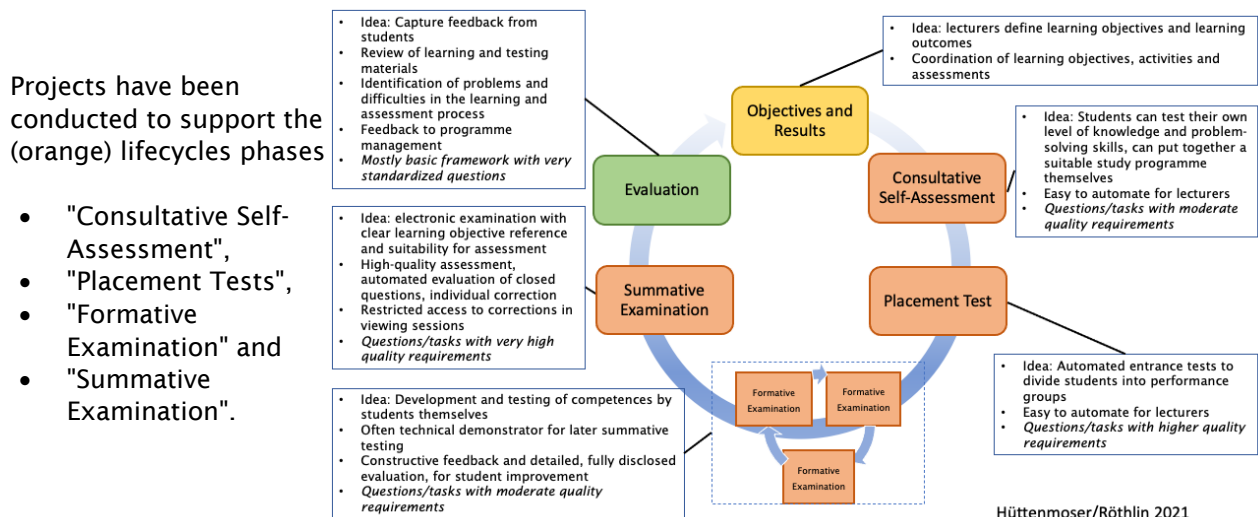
Projects have been conducted to support the (orange) lifecycles phases

- "Consultative Self-Assessment",
- "Placement Tests",
- "Formative Examination" and
- "Summative Examination".

- Idea: Capture feedback from students
- Review of learning and testing materials
- Identification of problems and difficulties in the learning and assessment process
- Feedback to programme management
- *Mostly basic framework with very standardized questions*

- Idea: lecturers define learning objectives and learning outcomes
- Coordination of learning objectives, activities and assessments

Objectives and Results

- Idea: Students can test their own level of knowledge and problem-solving skills, can put together a suitable study programme themselves
- Easy to automate for lecturers
- *Questions/tasks with moderate quality requirements*

Evaluation

Consultative Self-Assessment

- Idea: electronic examination with clear learning objective reference and suitability for assessment
- High-quality assessment, automated evaluation of closed questions, individual correction
- Restricted access to corrections in viewing sessions
- *Questions/tasks with very high quality requirements*

Summative Examination

Placement Test

- Idea: Automated entrance tests to divide students into performance groups
- Easy to automate for lecturers
- *Questions/tasks with higher quality requirements*

- Idea: Development and testing of competences by students themselves
- Often technical demonstrator for later summative testing
- Constructive feedback and detailed, fully disclosed evaluation, for student improvement
- *Questions/tasks with moderate quality requirements*

Formative Examination

Formative Examination

Formative Examination

Hüttenmoser/Röthlin 2021